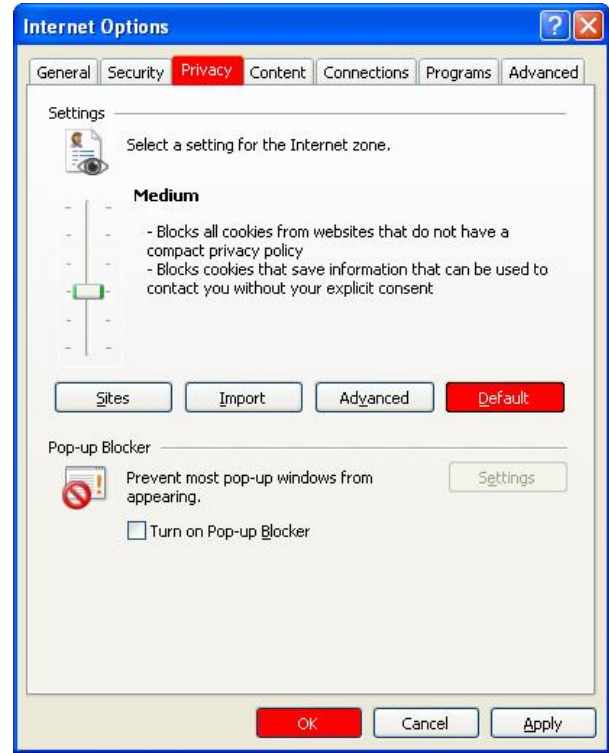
Internet Options

General | Security | Privacy | Content | Connections | Programs | Advanced

Settings

Select a setting for the Internet zone.

Medium

- Blocks all cookies from websites that do not have a compact privacy policy
- Blocks cookies that save information that can be used to contact you without your explicit consent

Sites | Import | Advanced | Default

Pop-up Blocker

Prevent most pop-up windows from appearing.

Settings

Turn on Pop-up Blocker

OK | Cancel | Apply